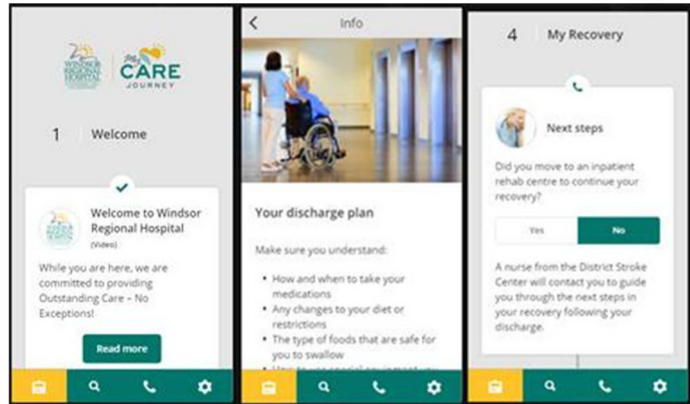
Windsor Regional Hospital

my CARE JOURNEY

1 Welcome

Welcome to Windsor Regional Hospital

(Video)

While you are here, we are committed to providing Outstanding Care – No Exceptions!

Read more

Info

Your discharge plan

Make sure you understand:

- How and when to take your medications
- Any changes to your diet or restrictions
- The type of foods that are safe for you to swallow
- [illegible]

4 My Recovery

Next steps

Did you move to an inpatient rehab centre to continue your recovery?

Yes

No

A nurse from the District Stroke Center will contact you to guide you through the next steps in your recovery following your discharge.